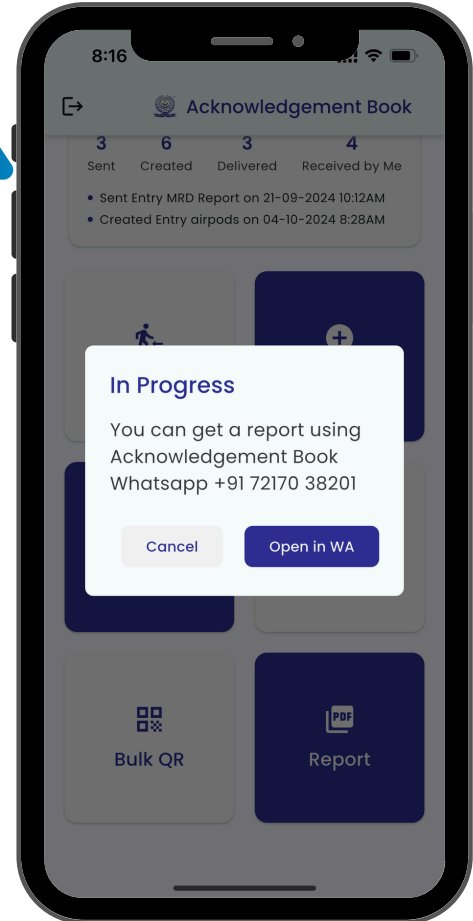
8:16

Acknowledgement Book

| 3 | 6 | 3 | 4 |
|---|---|---|---|
| Sent | Created | Delivered | Received by Me |

• Sent Entry MRD Report on 21-09-2024 10:12AM
• Created Entry airpods on 04-10-2024 8:28AM

In Progress

You can get a report using Acknowledgement Book Whatsapp +91 72170 38201

Cancel

Open in WA

Bulk QR

PDF

Report